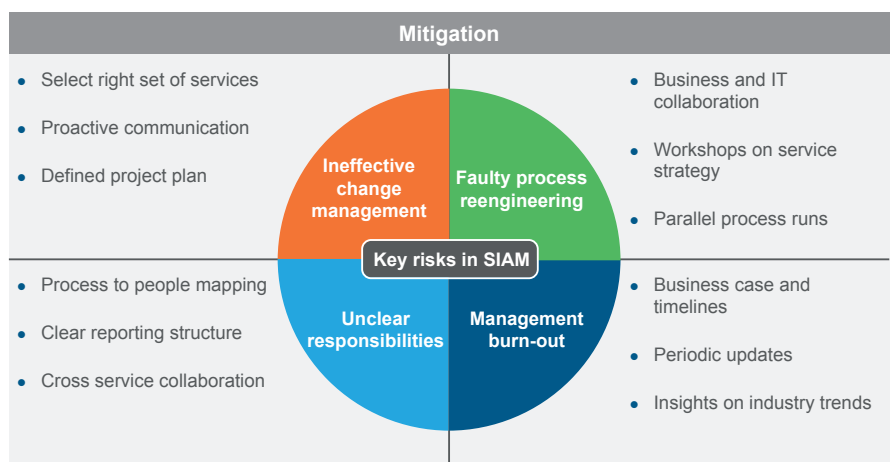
Mitigation

- Select right set of services
- Proactive communication
- Defined project plan

- Business and IT collaboration
- Workshops on service strategy
- Parallel process runs

Ineffective change management

Faulty process reengineering

Key risks in SIAM

Unclear responsibilities

Management burn-out

- Process to people mapping
- Clear reporting structure
- Cross service collaboration

- Business case and timelines
- Periodic updates
- Insights on industry trends